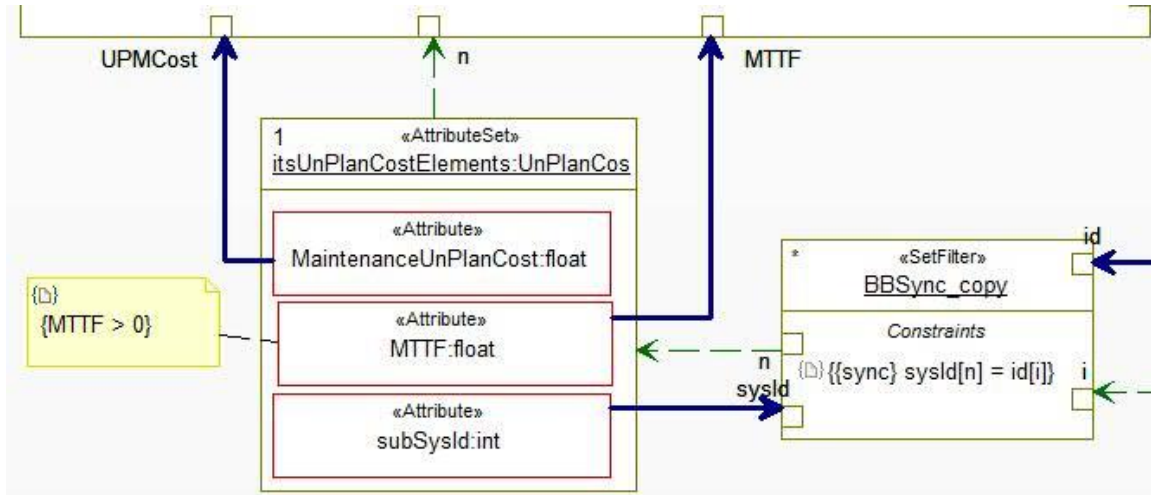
UPMCost

n

MTTF

1 «AttributeSet»
itsUnPlanCostElements:UnPlanCos

«Attribute»
MaintenanceUnPlanCost:float

«Attribute»
MTTF:float

«Attribute»
subSysId:int

{MTTF > 0}

* «SetFilter»
BBSync_copy

id

Constraints

{{sync} sysId[n] = id[i]}

n

sysId

i